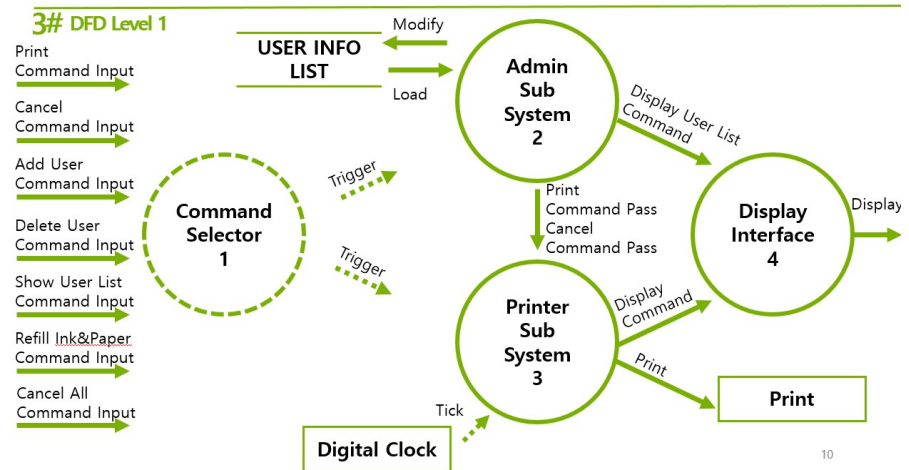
3# DFD Level 1

Print Command Input

Cancel Command Input

Add User Command Input

Delete User Command Input

Show User List Command Input

Refill Ink&Paper Command Input

Cancel All Command Input

Command Selector 1

Trigger

Trigger

USER INFO LIST

Modify

Load

Admin Sub System 2

Display User List Command

Print Command Pass Cancel Command Pass

Display Interface 4

Display

Printer Sub System 3

Display Command

Print

Print

Tick

Digital Clock

10